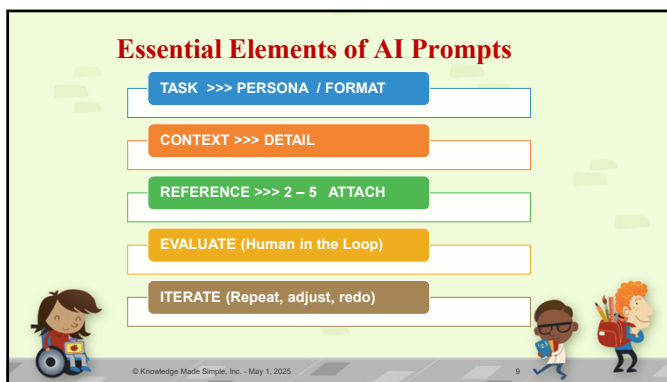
Essential Elements of AI Prompts

TASK >>> PERSONA / FORMAT

CONTEXT >>> DETAIL

REFERENCE >>> 2 – 5 ATTACH

EVALUATE (Human in the Loop)

ITERATE (Repeat, adjust, redo)

© Knowledge Made Simple, Inc. - May 1, 2025

9